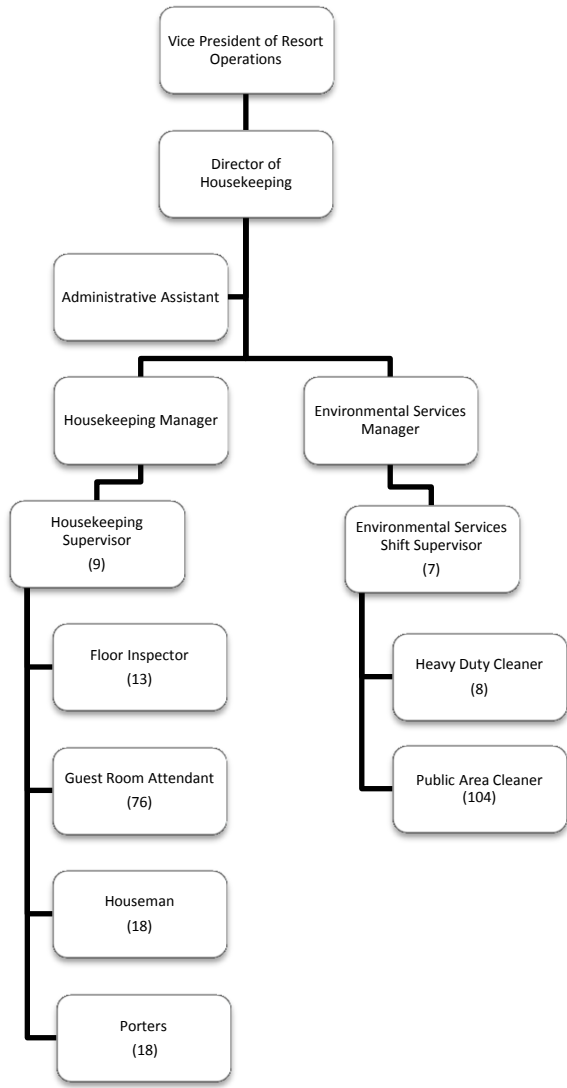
Vice President of Resort Operations

Director of Housekeeping

Administrative Assistant

Housekeeping Manager

Environmental Services Manager

Housekeeping Supervisor
(9)

Environmental Services Shift Supervisor
(7)

Floor Inspector
(13)

Guest Room Attendant
(76)

Houseman
(18)

Porters
(18)

Heavy Duty Cleaner
(8)

Public Area Cleaner
(104)